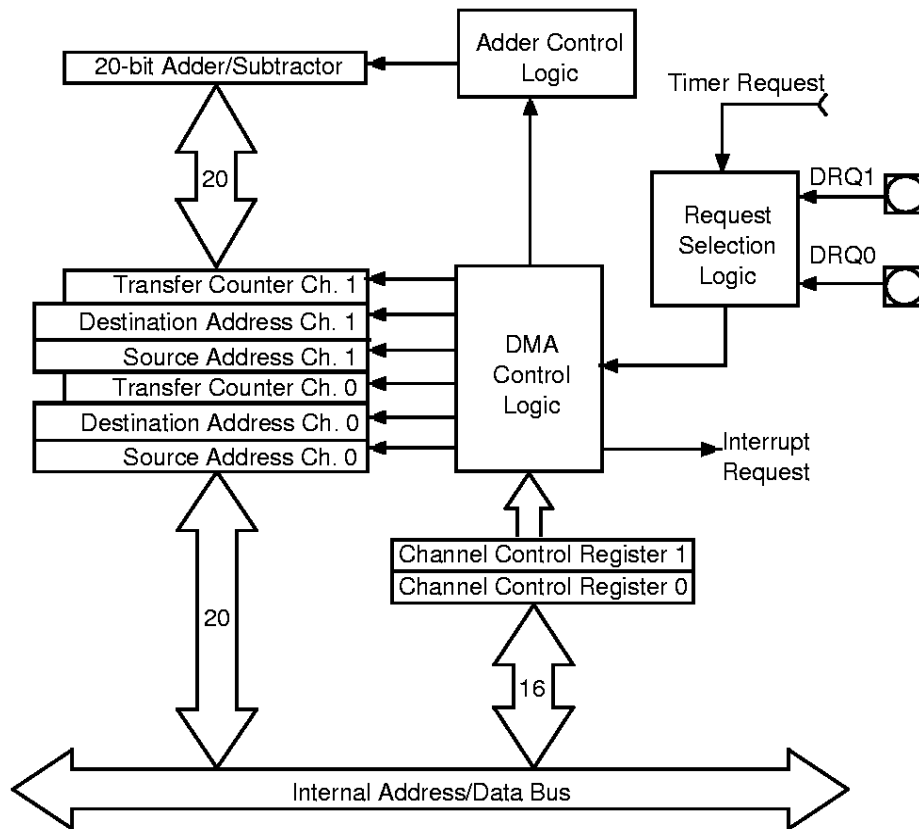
20-bit Adder/Subtractor

Adder Control Logic

Timer Request

20

DRQ1

Request Selection Logic

DRQ0

Transfer Counter Ch. 1
Destination Address Ch. 1
Source Address Ch. 1
Transfer Counter Ch. 0
Destination Address Ch. 0
Source Address Ch. 0

DMA Control Logic

Interrupt Request

Channel Control Register 1
Channel Control Register 0

20

16

Internal Address/Data Bus